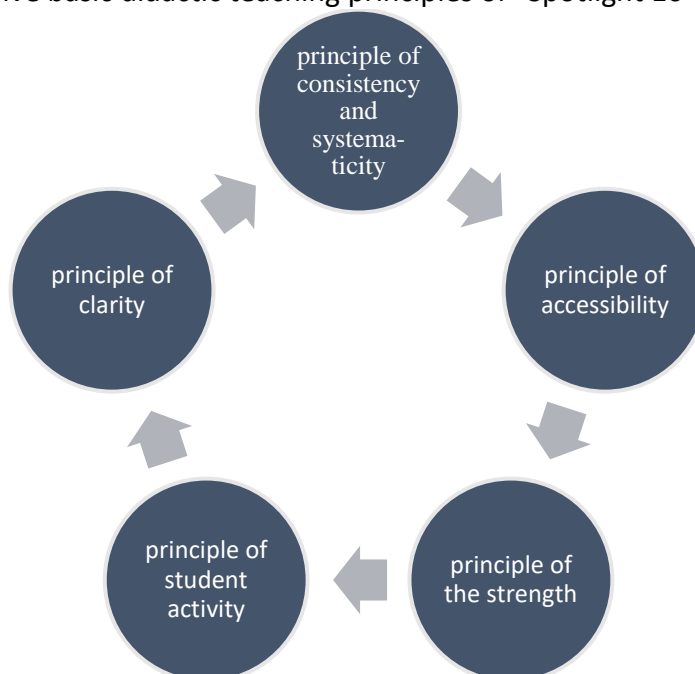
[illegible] basic didactic teaching principles of "Spotlight 10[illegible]

principle of consistency and systematicity

principle of accessibility

principle of the strength

principle of student activity

principle of clarity